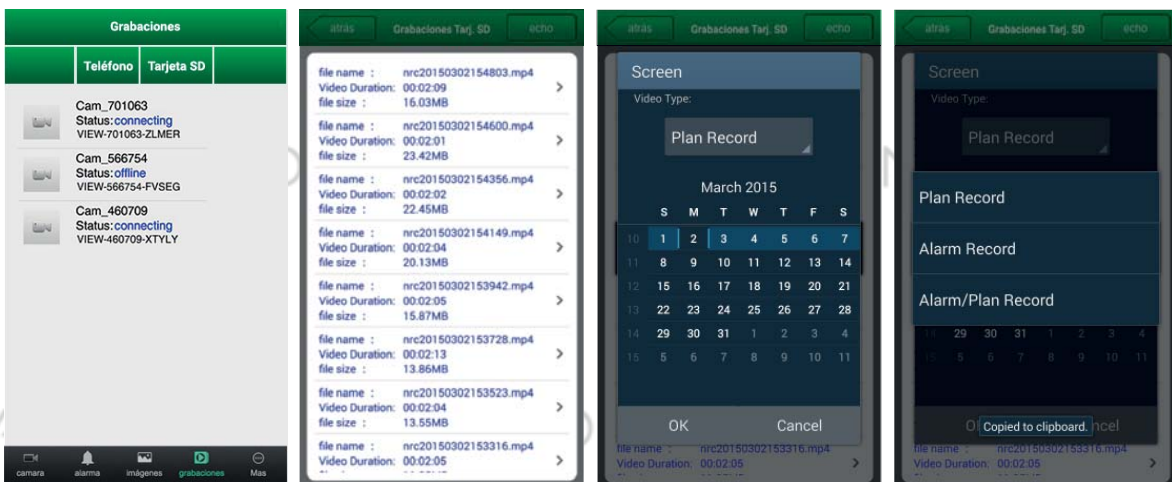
Grabaciones

Teléfono | Tarjeta SD

Cam_701063
Status:connecting
VIEW-701063-ZLMER

Cam_566754
Status:offline
VIEW-566754-FVSEG

Cam_460709
Status:connecting
VIEW-460709-XTYLY

camara alarma imágenes grabaciones Mas

atrás Grabaciones Tarj. SD echo

file name : nrc20150302154803.mp4
Video Duration: 00:02:09
file size : 16.03MB

file name : nrc20150302154600.mp4
Video Duration: 00:02:01
file size : 23.42MB

file name : nrc20150302154356.mp4
Video Duration: 00:02:02
file size : 22.45MB

file name : nrc20150302154149.mp4
Video Duration: 00:02:04
file size : 20.13MB

file name : nrc20150302153942.mp4
Video Duration: 00:02:05
file size : 15.87MB

file name : nrc20150302153728.mp4
Video Duration: 00:02:13
file size : 13.86MB

file name : nrc20150302153523.mp4
Video Duration: 00:02:04
file size : 13.55MB

file name : nrc20150302153316.mp4
Video Duration: 00:02:05

atrás Grabaciones Tarj. SD echo

Screen
Video Type:
Plan Record
March 2015

| | S | M | T | W | T | F | S |
|---|---|---|---|---|---|---|---|
| 10 | 1 | 2 | 3 | 4 | 5 | 6 | 7 |
| 11 | 8 | 9 | 10 | 11 | 12 | 13 | 14 |
| 12 | 15 | 16 | 17 | 18 | 19 | 20 | 21 |
| 13 | 22 | 23 | 24 | 25 | 26 | 27 | 28 |
| 14 | 29 | 30 | 31 | 1 | 2 | 3 | 4 |
| 15 | 5 | 6 | 7 | 8 | 9 | 10 | 11 |

OK Cancel

file name : nrc20150302153316.mp4
Video Duration: 00:02:05

atrás Grabaciones Tarj. SD echo

Screen
Video Type:
Plan Record

Plan Record
Alarm Record
Alarm/Plan Record

14 29 30 31 1 2 3 4
15 5 6 7 8 9 10 11

O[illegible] Copied to clipboard. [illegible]ncel

file name : nrc20150302153316.mp4
Video Duration: 00:02:05